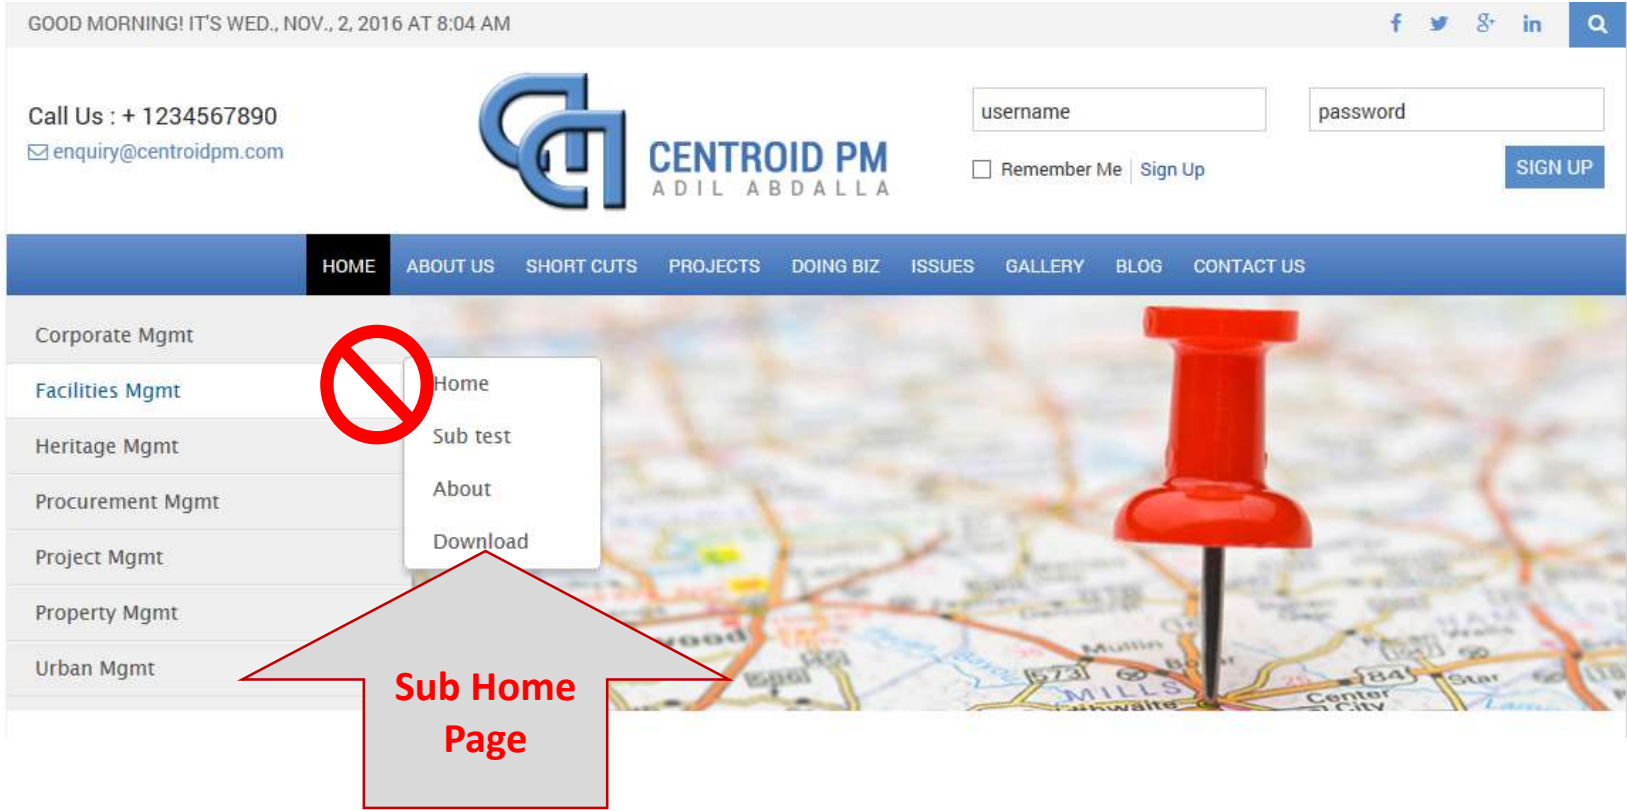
GOOD MORNING! IT'S WED., NOV., 2, 2016 AT 8:04 AM

Call Us : + 1234567890
enquiry@centroidpm.com

CENTROID PM
ADIL ABDALLA

username
password
Remember Me | Sign Up
SIGN UP

HOME ABOUT US SHORT CUTS PROJECTS DOING BIZ ISSUES GALLERY BLOG CONTACT US

Corporate Mgmt
Facilities Mgmt
Heritage Mgmt
Procurement Mgmt
Project Mgmt
Property Mgmt
Urban Mgmt

Home
Sub test
About
Download

Sub Home Page